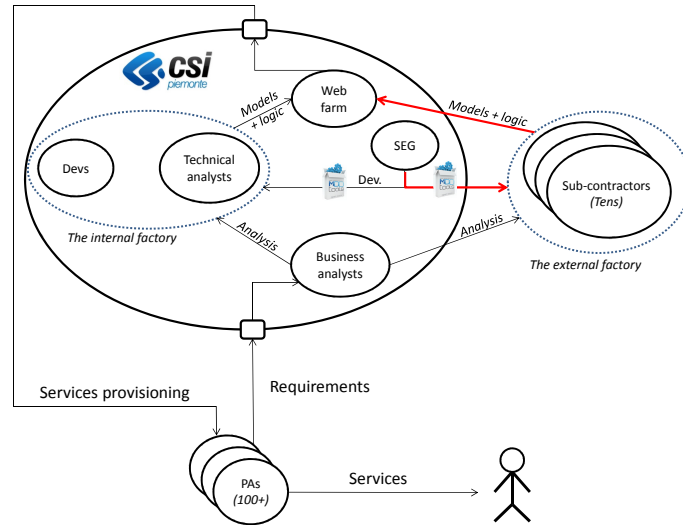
csi piemonte

Models + logic

Web farm

Models + logic

SEG

Devs

Technical analysts

Dev.

Sub-contractors (Tens)

The internal factory

Analysis

Business analysts

Analysis

The external factory

Services provisioning

Requirements

PAs (100+)

Services